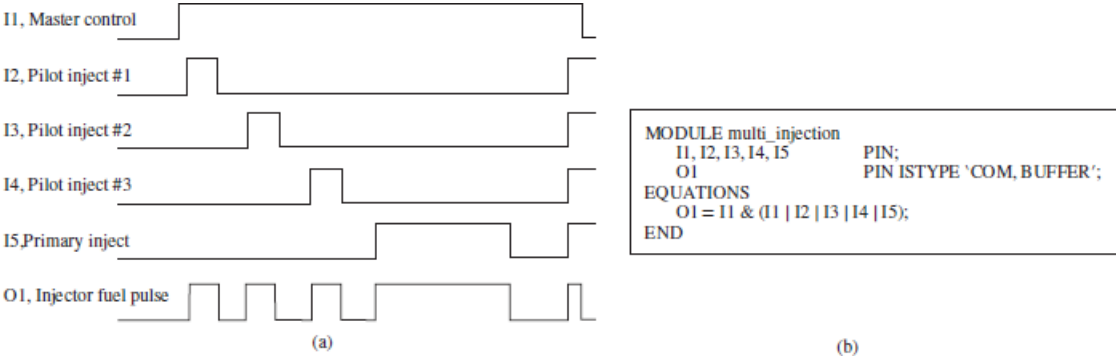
I1, Master control

I2, Pilot inject #1

I3, Pilot inject #2

I4, Pilot inject #3

I5,Primary inject

O1, Injector fuel pulse

(a)

MODULE multi_injection
I1, I2, I3, I4, I5 PIN;
O1 PIN ISTYPE 'COM, BUFFER';
EQUATIONS
O1 = I1 & (I1 | I2 | I3 | I4 | I5);
END

(b)